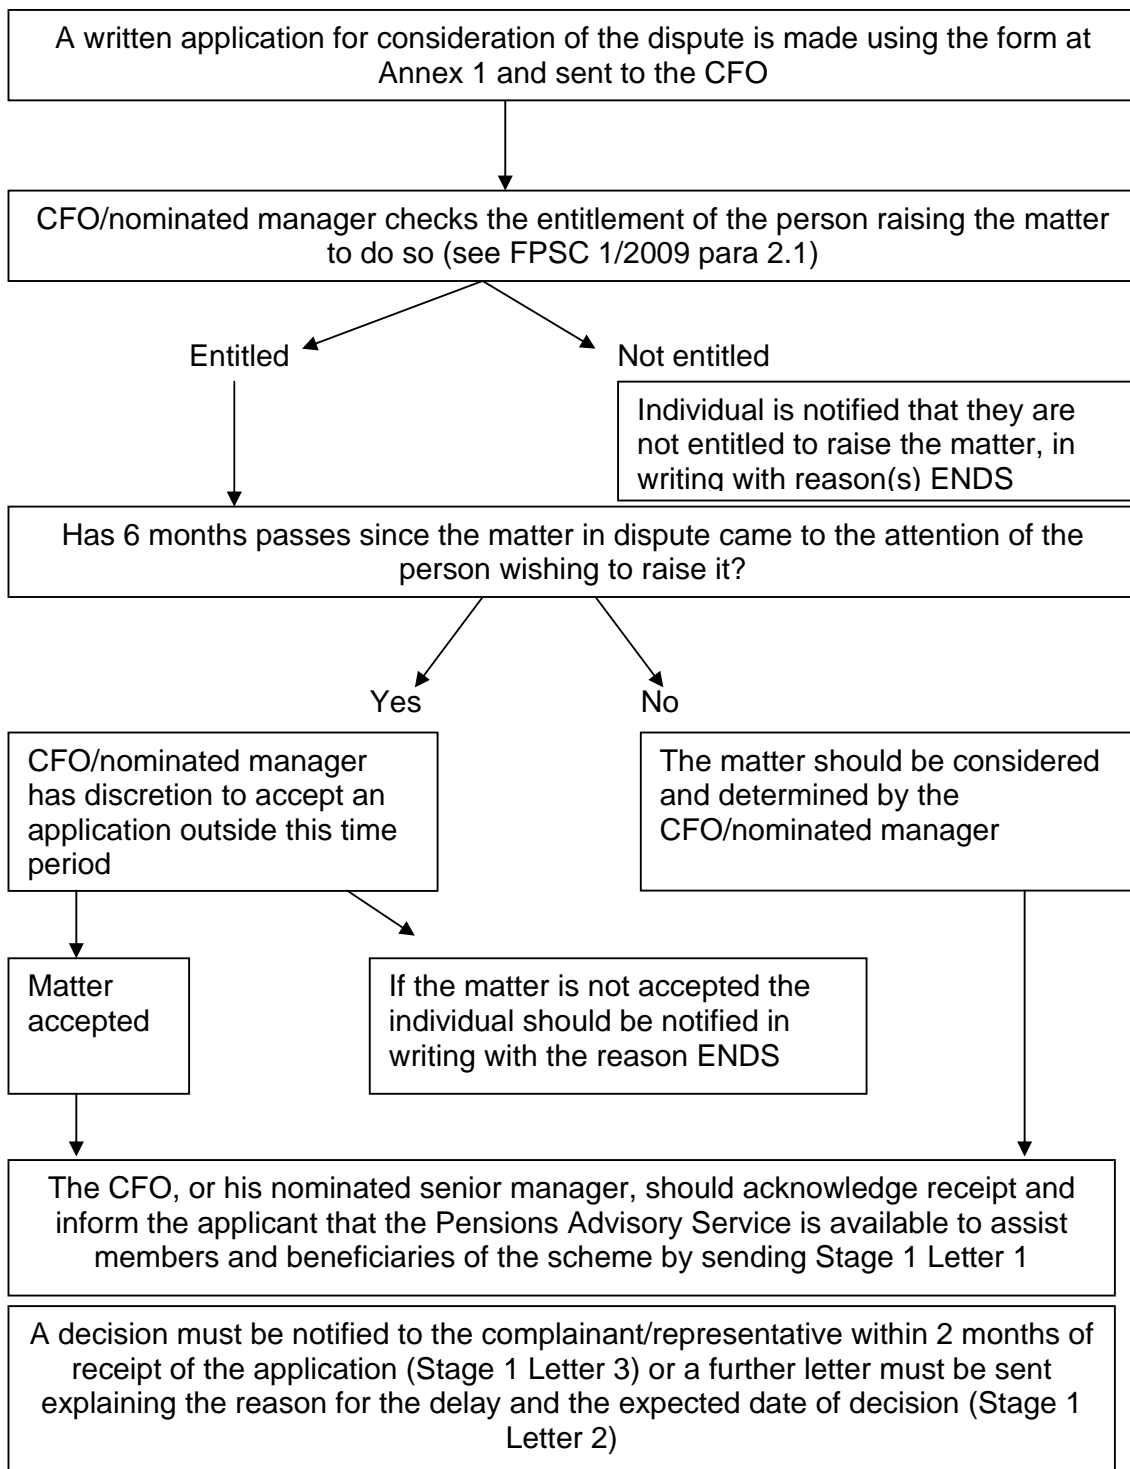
A written application for consideration of the dispute is made using the form at Annex 1 and sent to the CFO

CFO/nominated manager checks the entitlement of the person raising the matter to do so (see FPSC 1/2009 para 2.1)

Entitled

Not entitled

Individual is notified that they are not entitled to raise the matter, in writing with reason(s) ENDS

Has 6 months passes since the matter in dispute came to the attention of the person wishing to raise it?

Yes

No

CFO/nominated manager has discretion to accept an application outside this time period

The matter should be considered and determined by the CFO/nominated manager

Matter accepted

If the matter is not accepted the individual should be notified in writing with the reason ENDS

The CFO, or his nominated senior manager, should acknowledge receipt and inform the applicant that the Pensions Advisory Service is available to assist members and beneficiaries of the scheme by sending Stage 1 Letter 1

A decision must be notified to the complainant/representative within 2 months of receipt of the application (Stage 1 Letter 3) or a further letter must be sent explaining the reason for the delay and the expected date of decision (Stage 1 Letter 2)